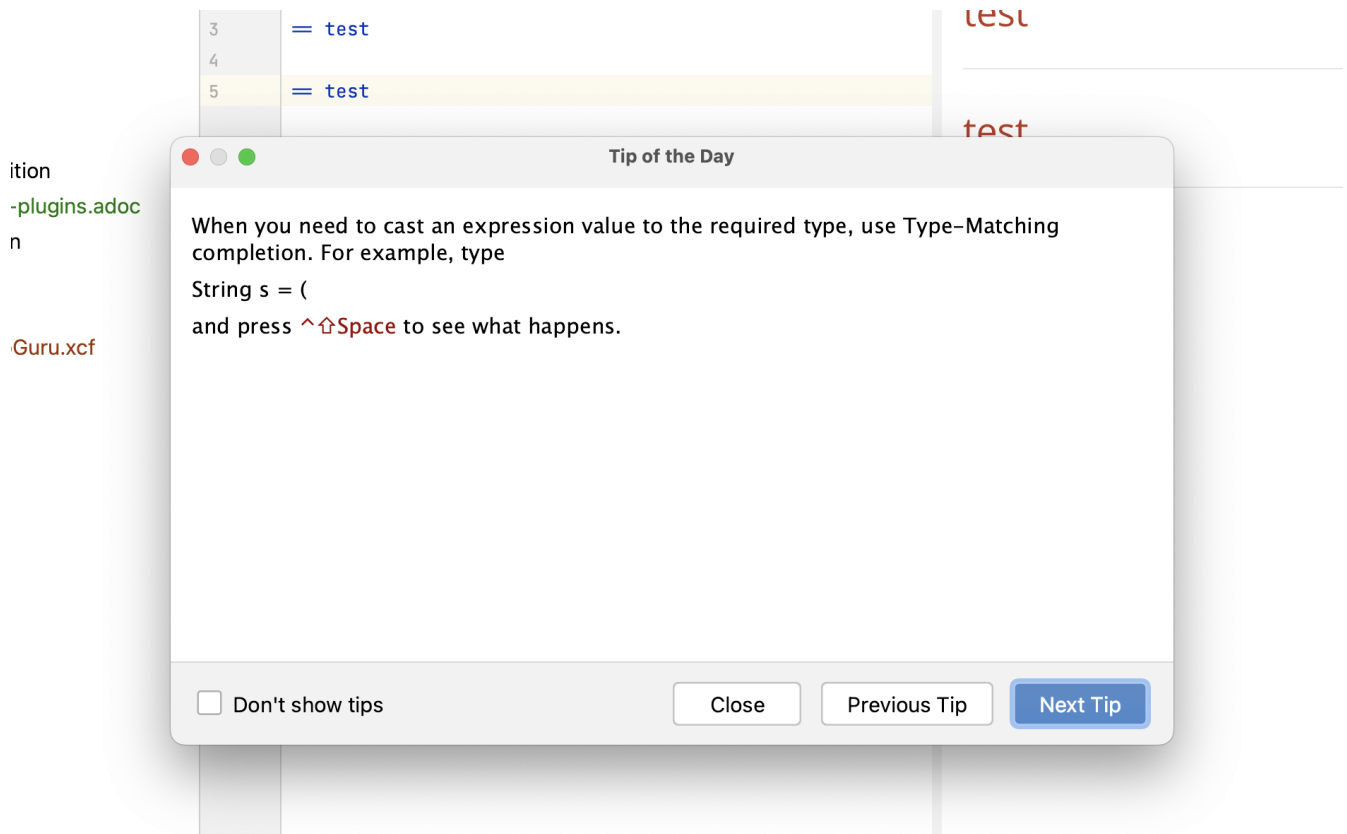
3 = test
4
5 = test

test

test

ition
-plugins.adoc
n

Guru.xcf

Tip of the Day

When you need to cast an expression value to the required type, use Type-Matching completion. For example, type

String s = (

and press ^⇧Space to see what happens.

Don't show tips

Close

Previous Tip

Next Tip